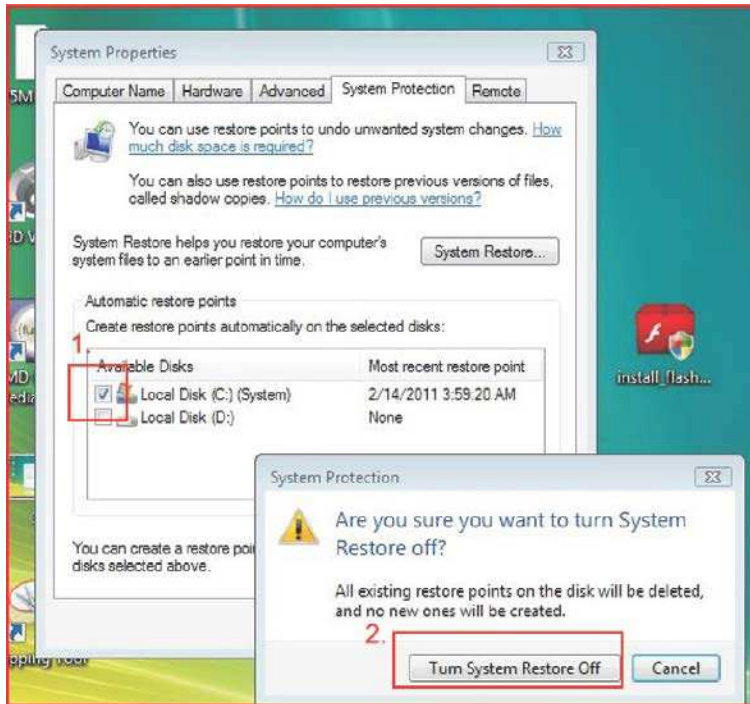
System Properties

Computer Name | Hardware | Advanced | System Protection | Remote

You can use restore points to undo unwanted system changes. How much disk space is required?

You can also use restore points to restore previous versions of files, called shadow copies. How do I use previous versions?

System Restore helps you restore your computer's system files to an earlier point in time.

System Restore...

Automatic restore points

Create restore points automatically on the selected disks:

1.

| Available Disks | Most recent restore point |
|---|---|
| Local Disk (C:) (System) | 2/14/2011 3:59:20 AM |
| Local Disk (D:) | None |

You can create a restore poi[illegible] disks selected above.

5M
iD V
MD
edia
pping Tool

install_flash...

System Protection

Are you sure you want to turn System Restore off?

All existing restore points on the disk will be deleted, and no new ones will be created.

2.

Turn System Restore Off

Cancel